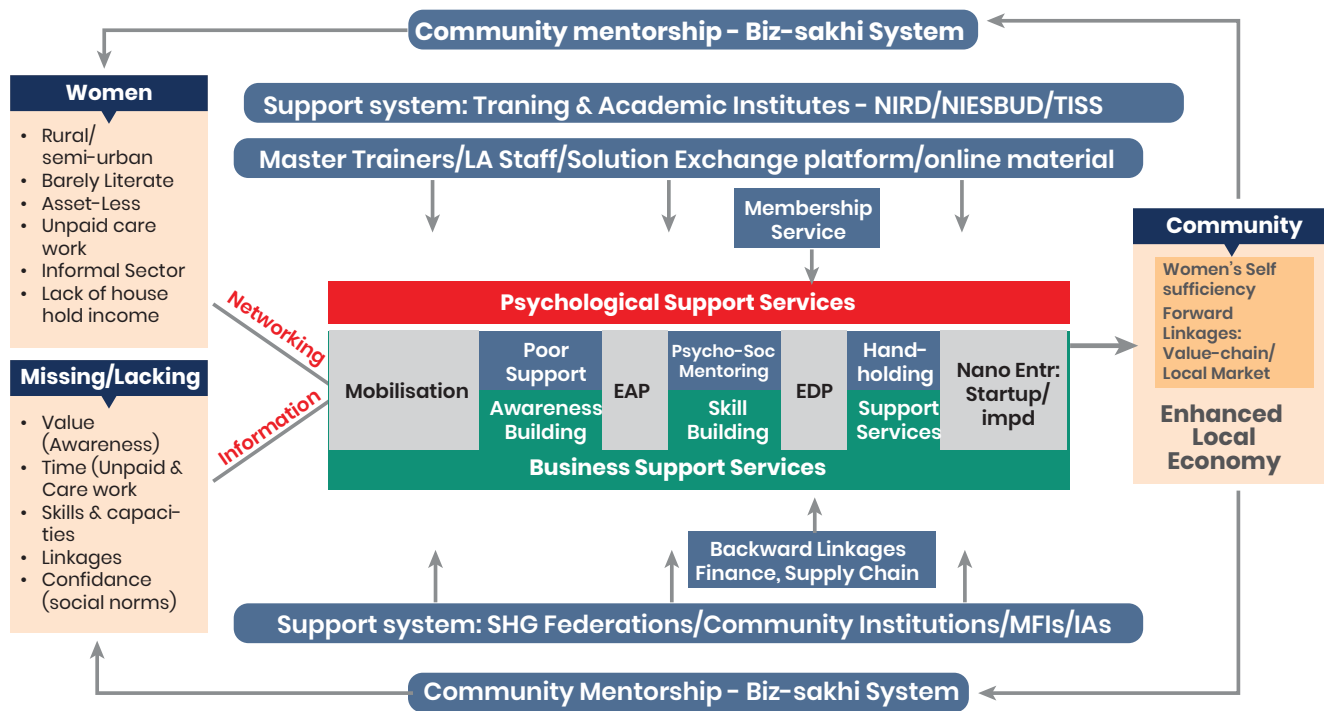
Community mentorship - Biz-sakhi System

Support system: Traning & Academic Institutes - NIRD/NIESBUD/TISS

Master Trainers/LA Staff/Solution Exchange platform/online material

Women

- Rural/ semi-urban
- Barely Literate
- Asset-Less
- Unpaid care work
- Informal Sector
- Lack of house hold income

Missing/Lacking

- Value (Awareness)
- Time (Unpaid & Care work
- Skills & capacities
- Linkages
- Confidance (social norms)

Networking

Information

Membership Service

Psychological Support Services

Mobilisation

Poor Support

Awareness Building

EAP

Psycho-Soc Mentoring

Skill Building

EDP

Hand-holding

Support Services

Nano Entr: Startup/ impd

Business Support Services

Community

Women's Self sufficiency

Forward Linkages: Value-chain/ Local Market

Enhanced Local Economy

Backward Linkages Finance, Supply Chain

Support system: SHG Federations/Community Institutions/MFIs/IAs

Community Mentorship - Biz-sakhi System